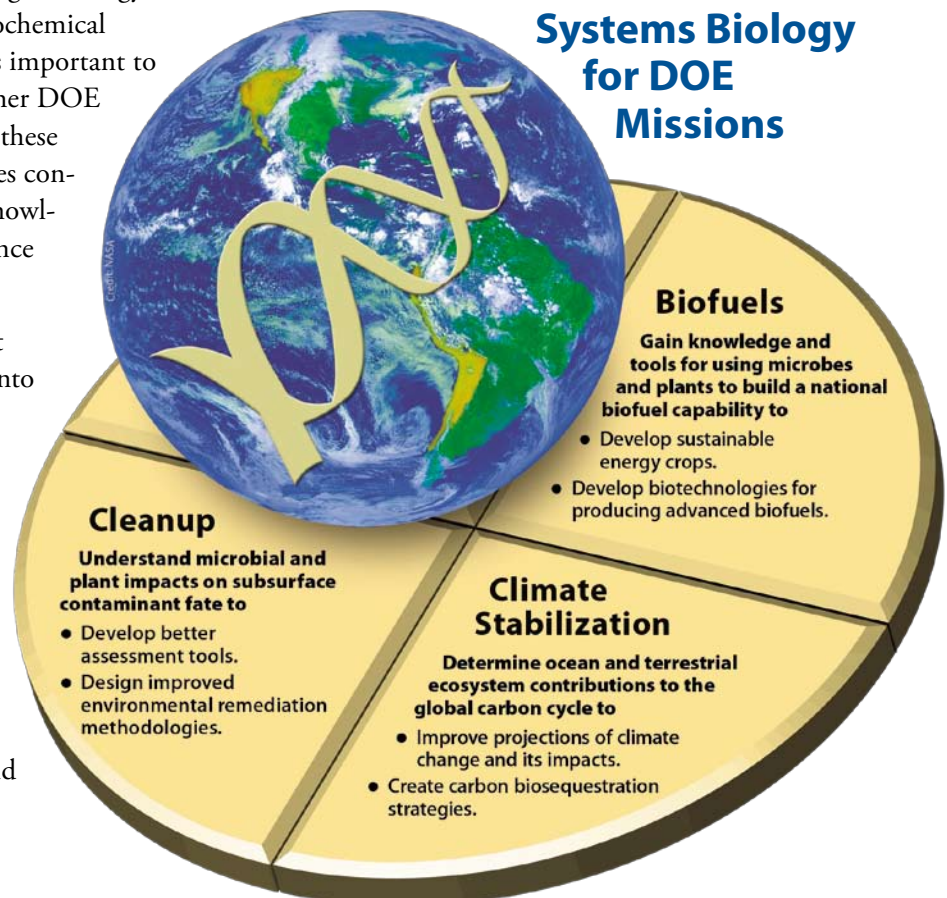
ochemical
s important to
her DOE
these
es con-
owl-
nce

t
nto

d

Systems Biology for DOE Missions

Credit: NASA

Biofuels

Gain knowledge and tools for using microbes and plants to build a national biofuel capability to

• Develop sustainable energy crops.
• Develop biotechnologies for producing advanced biofuels.

Cleanup

Understand microbial and plant impacts on subsurface contaminant fate to

• Develop better assessment tools.
• Design improved environmental remediation methodologies.

Climate Stabilization

Determine ocean and terrestrial ecosystem contributions to the global carbon cycle to

• Improve projections of climate change and its impacts.
• Create carbon biosequestration strategies.